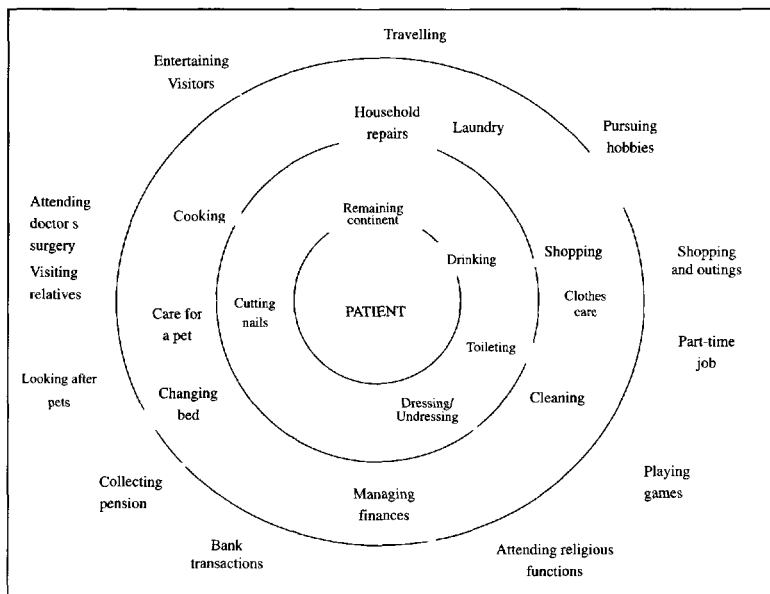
Travelling

Entertaining Visitors

Household repairs

Laundry

Pursuing hobbies

Attending doctor s surgery

Visiting relatives

Cooking

Remaining continent

Drinking

Shopping

Shopping and outings

Care for a pet

Cutting nails

PATIENT

Clothes care

Toileting

Part-time job

Looking after pets

Changing bed

Dressing/ Undressing

Cleaning

Collecting pension

Managing finances

Playing games

Bank transactions

Attending religious functions